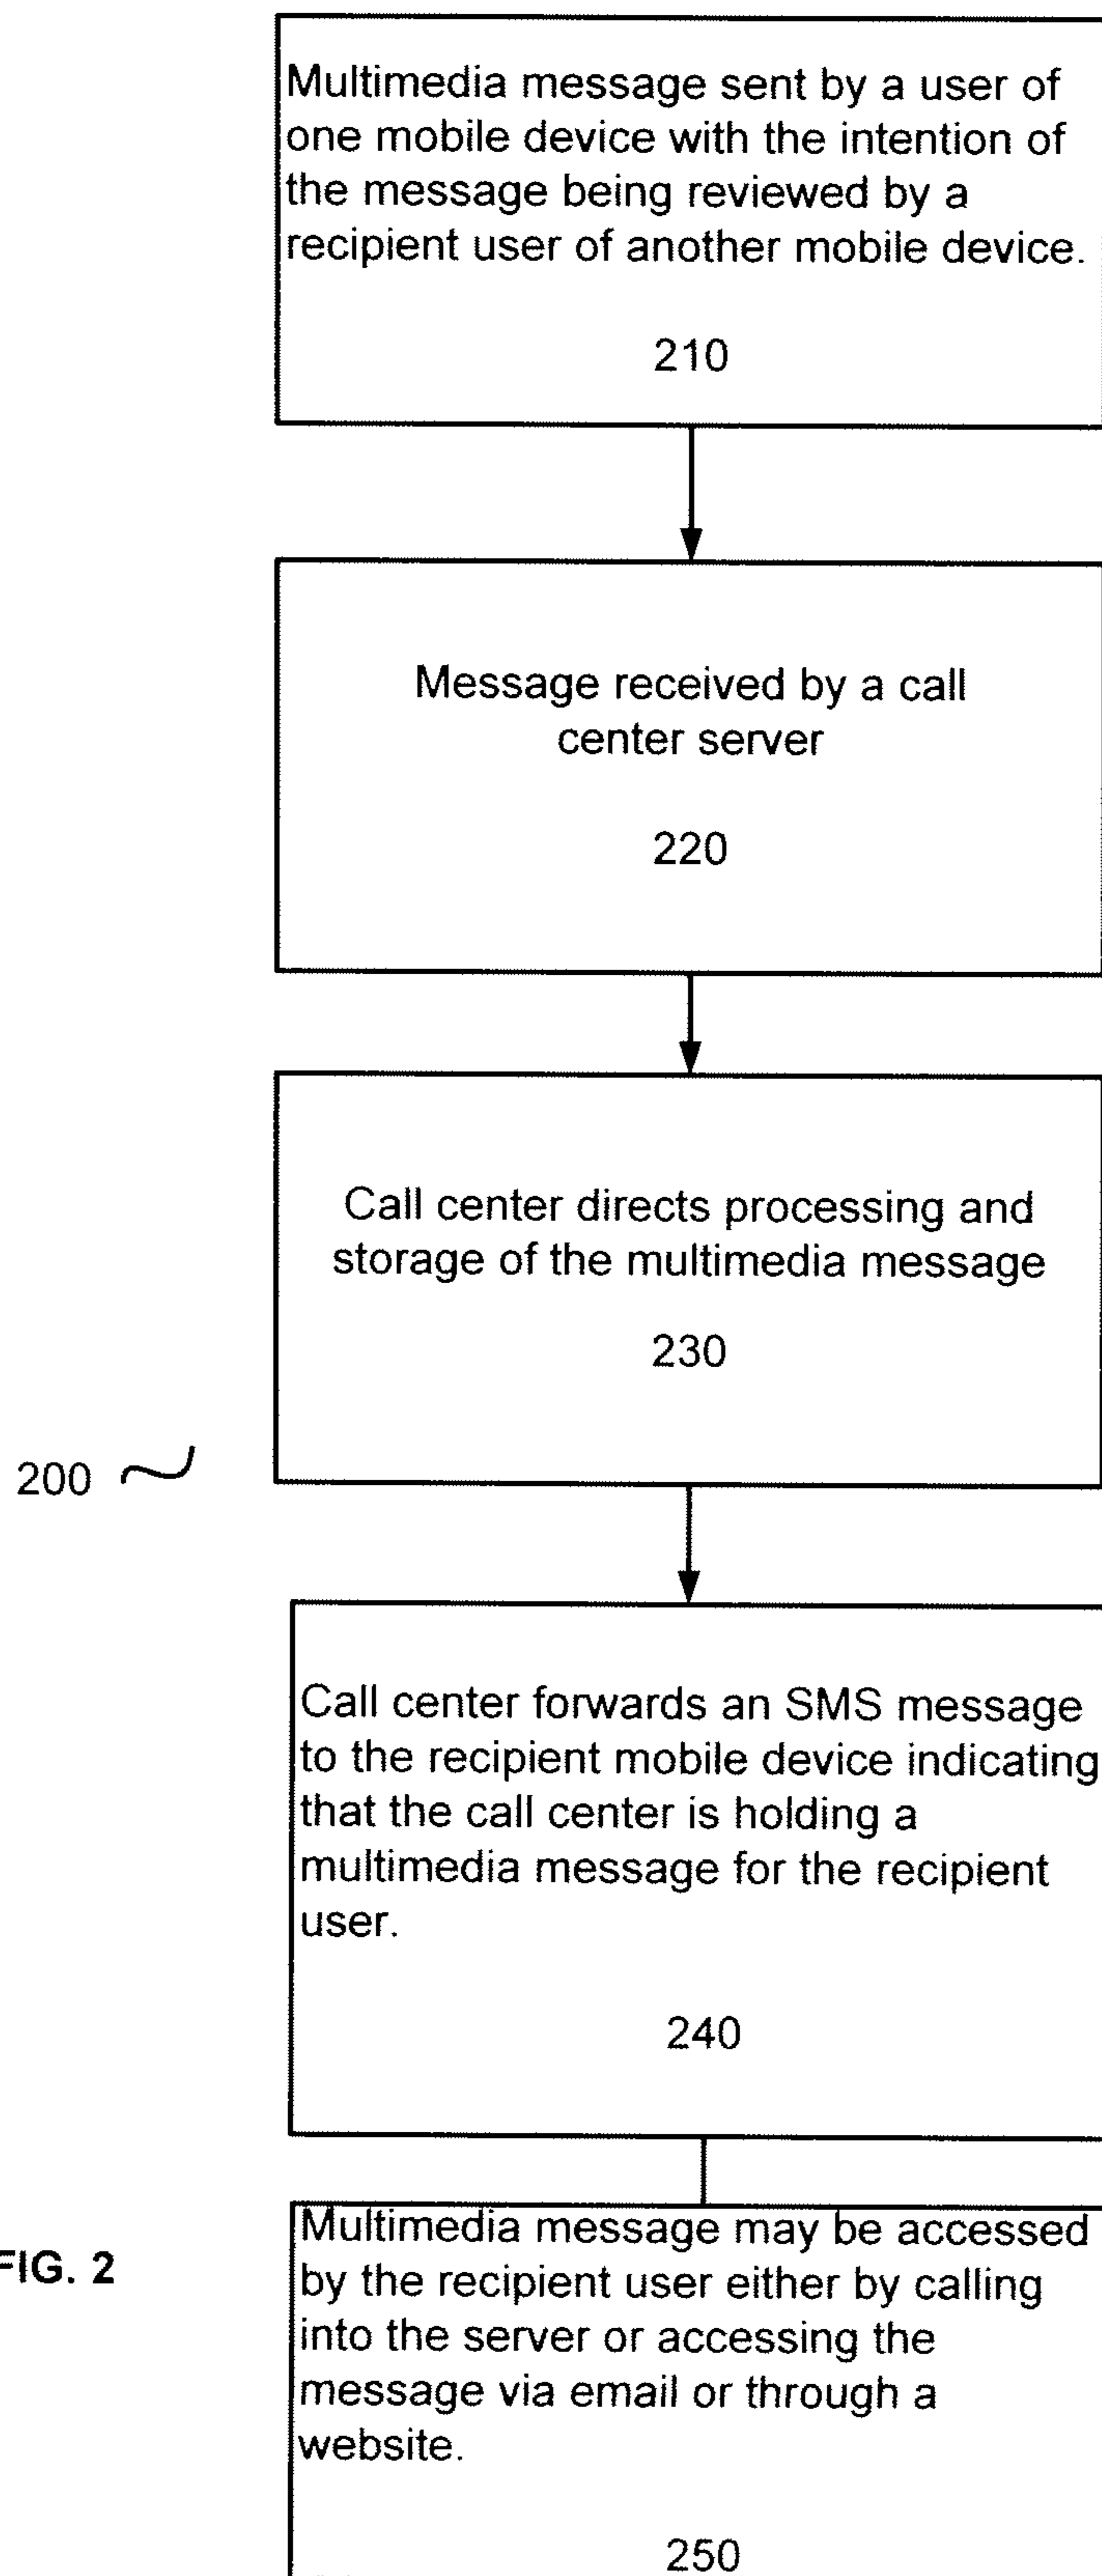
Multimedia message sent by a user of one mobile device with the intention of the message being reviewed by a recipient user of another mobile device.

210

Message received by a call center server

220

Call center directs processing and storage of the multimedia message

230

200

Call center forwards an SMS message to the recipient mobile device indicating that the call center is holding a multimedia message for the recipient user.

240

FIG. 2

Multimedia message may be accessed by the recipient user either by calling into the server or accessing the message via email or through a website.

250